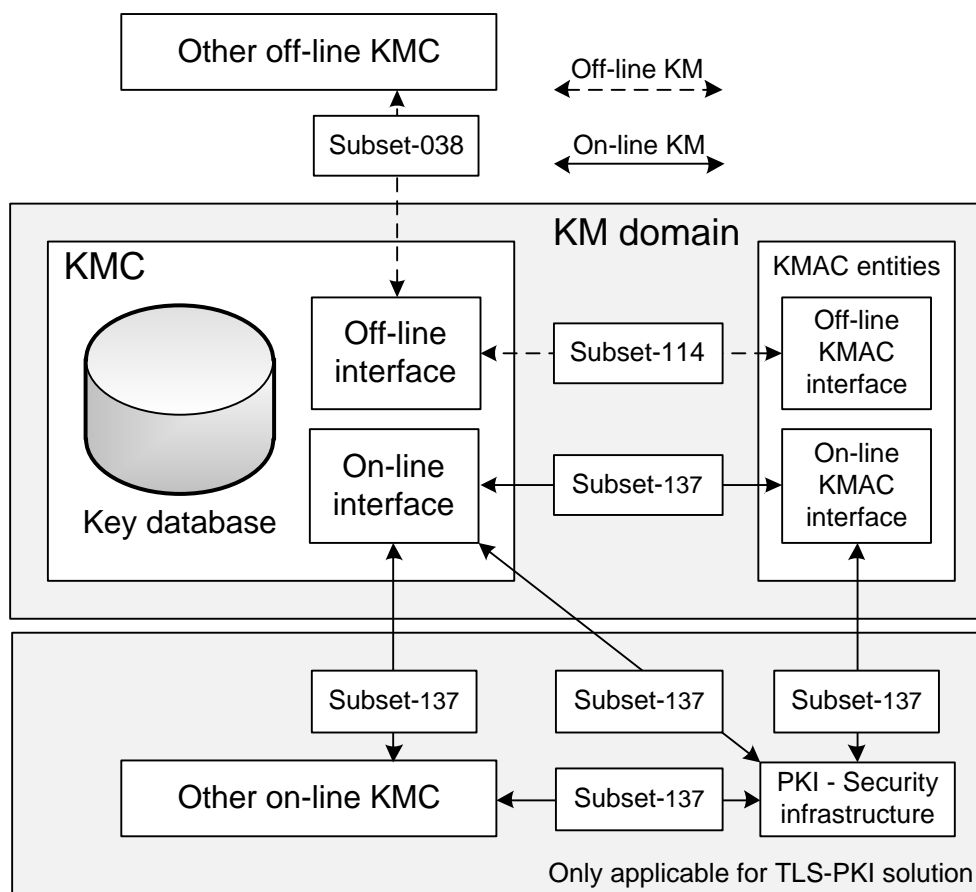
Other off-line KMC

Off-line KM

On-line KM

Subset-038

KM domain

KMC

KMAC entities

Off-line interface

Subset-114

Off-line KMAC interface

Key database

On-line interface

Subset-137

On-line KMAC interface

Subset-137

Subset-137

Subset-137

Other on-line KMC

Subset-137

PKI - Security infrastructure

Only applicable for TLS-PKI solution